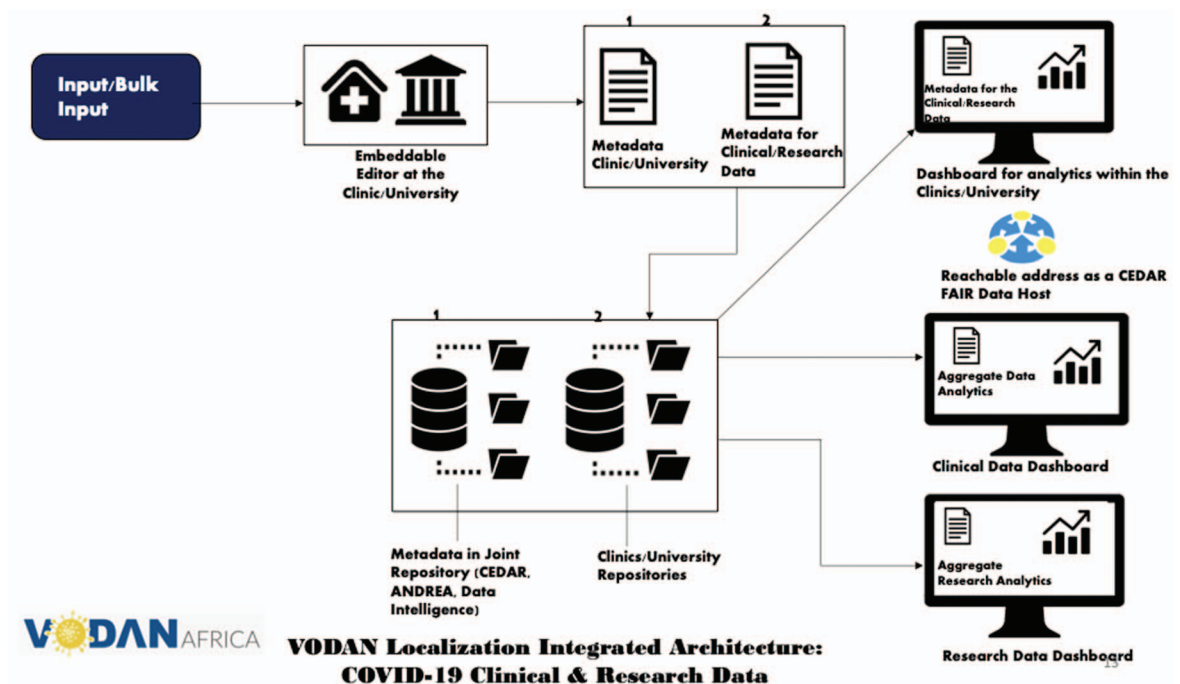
Input/Bulk Input

Embeddable Editor at the Clinic/University

1

2

Metadata Clinic/University

Metadata for Clinical/Research Data

Metadata for the Clinical/Research Data

Dashboard for analytics within the Clinics/University

Reachable address as a CEDAR FAIR Data Host

1

2

Aggregate Data Analytics

Clinical Data Dashboard

Aggregate Research Analytics

Metadata in Joint Repository (CEDAR, ANDREA, Data Intelligence)

Clinics/University Repositories

VODAN AFRICA

VODAN Localization Integrated Architecture: COVID-19 Clinical & Research Data

Research Data Dashboard

13